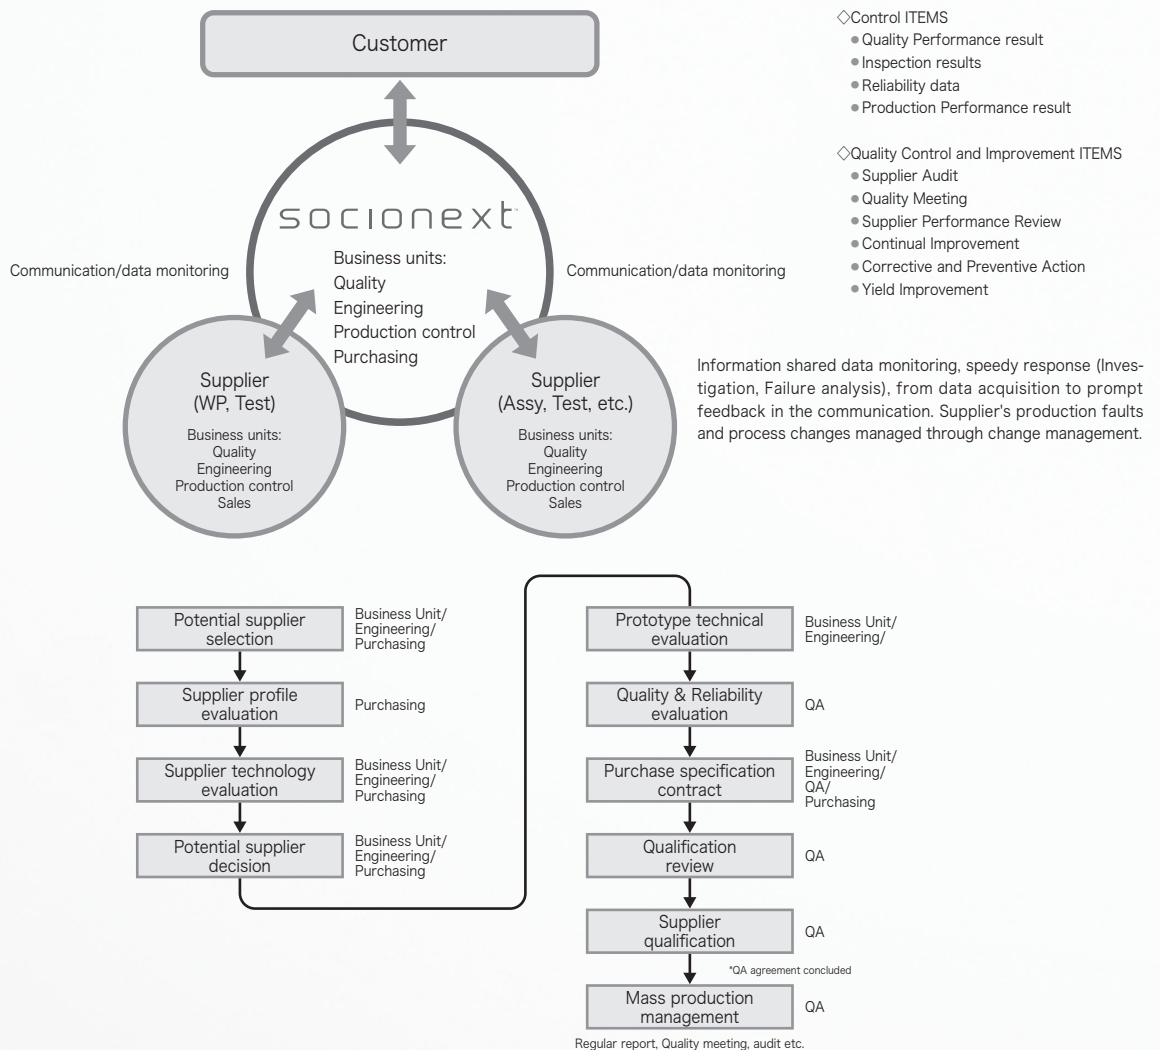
Customer

socionext

Business units:
Quality
Engineering
Production control
Purchasing

Communication/data monitoring

Communication/data monitoring

Supplier
(WP, Test)
Business units:
Quality
Engineering
Production control
Sales

Supplier
(Assy, Test, etc.)
Business units:
Quality
Engineering
Production control
Sales

◇Control ITEMS
● Quality Performance result
● Inspection results
● Reliability data
● Production Performance result

◇Quality Control and Improvement ITEMS
● Supplier Audit
● Quality Meeting
● Supplier Performance Review
● Continual Improvement
● Corrective and Preventive Action
● Yield Improvement

Information shared data monitoring, speedy response (Investigation, Failure analysis), from data acquisition to prompt feedback in the communication. Supplier's production faults and process changes managed through change management.

Potential supplier selection — Business Unit/ Engineering/ Purchasing

Supplier profile evaluation — Purchasing

Supplier technology evaluation — Business Unit/ Engineering/ Purchasing

Potential supplier decision — Business Unit/ Engineering/ Purchasing

Prototype technical evaluation — Business Unit/ Engineering/

Quality & Reliability evaluation — QA

Purchase specification contract — Business Unit/ Engineering/ QA/ Purchasing

Qualification review — QA

Supplier qualification — QA

*QA agreement concluded

Mass production management — QA

Regular report, Quality meeting, audit etc.